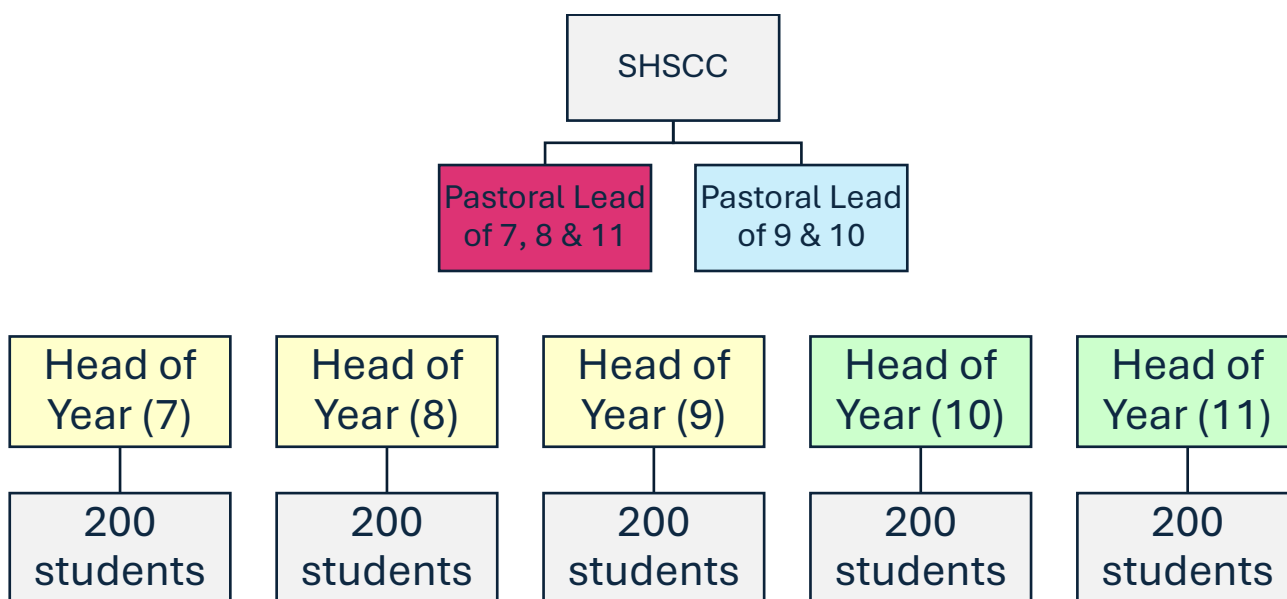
SHSCC

Pastoral Lead of 7, 8 & 11

Pastoral Lead of 9 & 10

Head of Year (7)

Head of Year (8)

Head of Year (9)

Head of Year (10)

Head of Year (11)

200 students

200 students

200 students

200 students

200 students